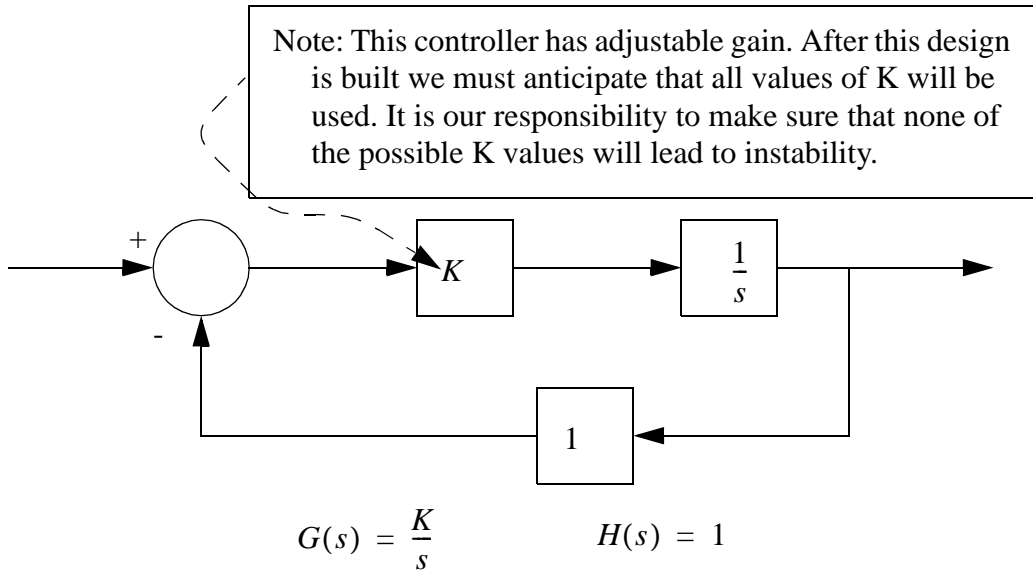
Note: This controller has adjustable gain. After this design is built we must anticipate that all values of K will be used. It is our responsibility to make sure that none of the possible K values will lead to instability.

+

-

$K$

$\frac{1}{s}$

1

$G(s) = \frac{K}{s}$ $H(s) = 1$